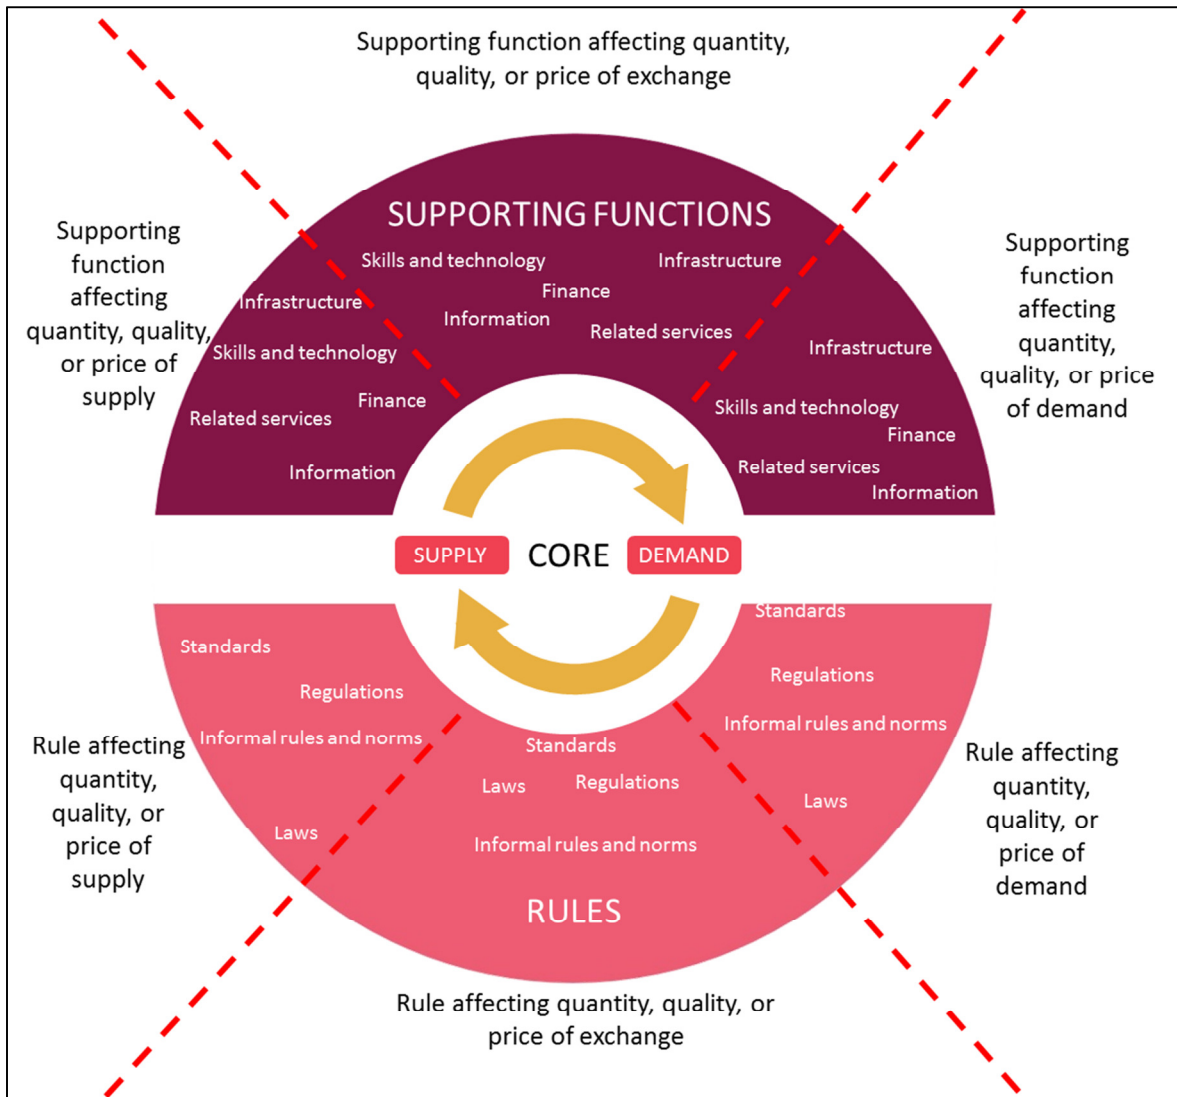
Supporting function affecting quantity, quality, or price of exchange

Supporting function affecting quantity, quality, or price of supply

SUPPORTING FUNCTIONS

Skills and technology

Infrastructure

Finance

Information

Related services

Infrastructure

Skills and technology

Finance

Related services

Information

Supporting function affecting quantity, quality, or price of demand

Infrastructure

Skills and technology

Finance

Related services

Information

SUPPLY

CORE

DEMAND

Standards

Regulations

Informal rules and norms

Laws

Rule affecting quantity, quality, or price of supply

Standards

Laws

Regulations

Informal rules and norms

RULES

Standards

Regulations

Informal rules and norms

Laws

Rule affecting quantity, quality, or price of demand

Rule affecting quantity, quality, or price of exchange